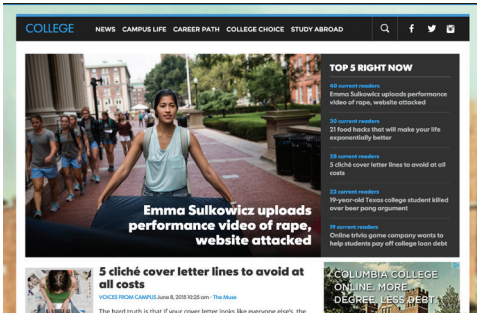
COLLEGE NEWS CAMPUS LIFE CAREER PATH COLLEGE CHOICE STUDY ABROAD

Emma Sulkowicz uploads performance video of rape, website attacked

TOP 5 RIGHT NOW

40 current readers
Emma Sulkowicz uploads performance video of rape, website attacked

30 current readers
21 food hacks that will make your life exponentially better

28 current readers
5 cliché cover letter lines to avoid at all costs

22 current readers
19-year-old Texas college student killed over beer pong argument

19 current readers
Online trivia game company wants to help students pay off college loan debt

5 cliché cover letter lines to avoid at all costs

VOICES FROM CAMPUS June 8, 2015 10:25 am · The Muse

The hard truth is that if your cover letter looks like everyone else's, the

COLUMBIA COLLEGE ONLINE. MORE DEGREE, LESS DEBT